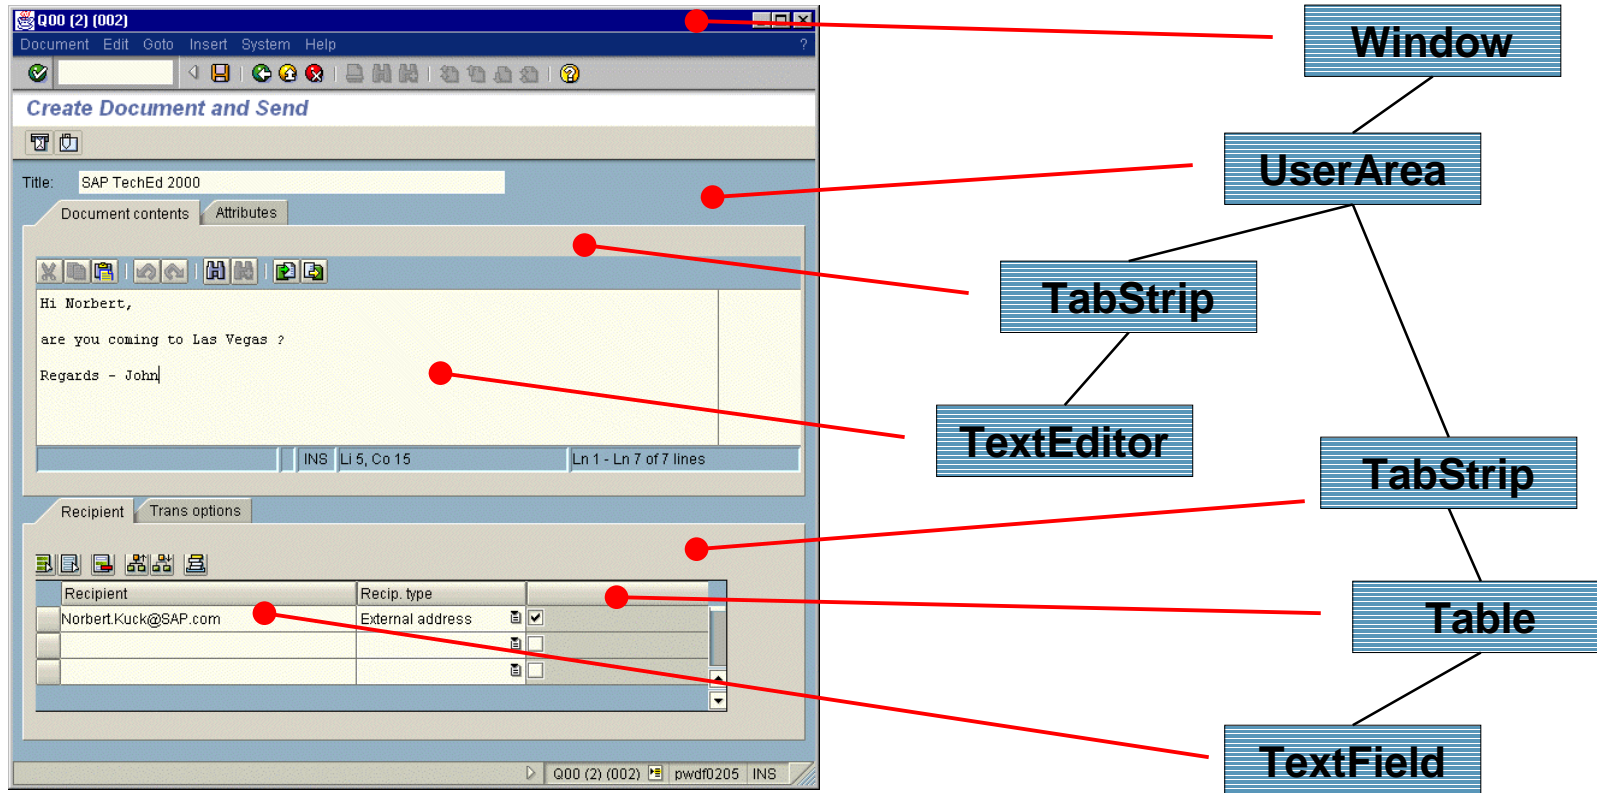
Q00 (2) (002)

Document Edit Goto Insert System Help

Create Document and Send

Title: SAP TechEd 2000

Document contents | Attributes

Hi Norbert,

are you coming to Las Vegas ?

Regards - John

INS | Li 5, Co 15 | Ln 1 - Ln 7 of 7 lines

Recipient | Trans options

| Recipient | Recip. type | |
|---|---|---|
| Norbert.Kuck@SAP.com | External address | ☑ |
| | | ☐ |
| | | ☐ |

Q00 (2) (002) | pwdf0205 | INS

Window

UserArea

TabStrip

TextEditor

TabStrip

Table

TextField